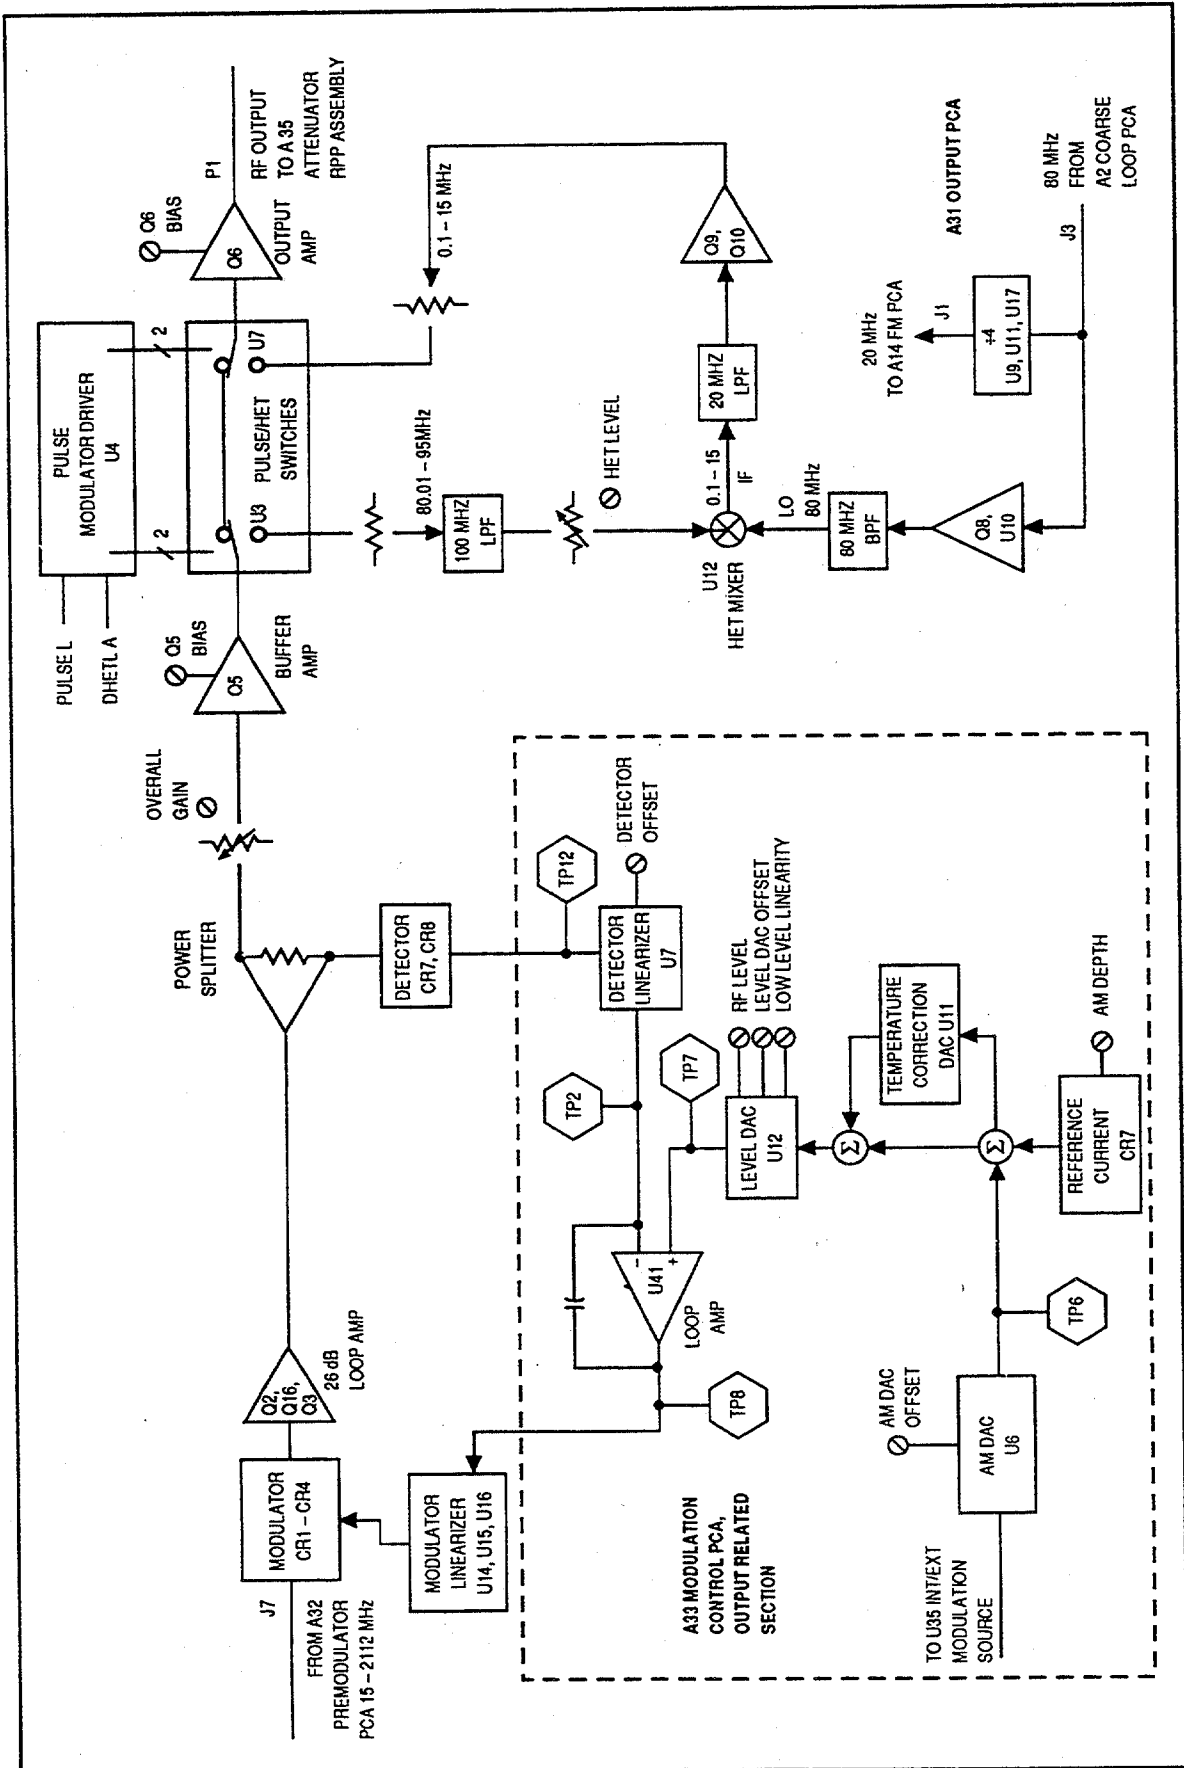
PULSE MODULATOR DRIVER U4

2

2

PULSE/HET SWITCHES

U3

U7

P1

RF OUTPUT TO A35 ATTENUATOR RPP ASSEMBLY

Q6 BIAS

Q6

OUTPUT AMP

PULSE L

DHETL A

Q5 BIAS

Q5

BUFFER AMP

80.01 - 95MHz

100 MHZ LPF

HET LEVEL

0.1 - 15 MHz

Q9, Q10

20 MHZ LPF

0.1 - 15

IF

U12 HET MIXER

LO 80 MHz

80 MHZ BPF

Q8, U10

A31 OUTPUT PCA

20 MHz TO A14 FM PCA

J1

÷4 U9, U11, U17

J3

80 MHz FROM A2 COARSE LOOP PCA

OVERALL GAIN

POWER SPLITTER

DETECTOR CR7, CR8

TP12

DETECTOR OFFSET

DETECTOR LINEARIZER U7

TP2

TP7

RF LEVEL
LEVEL DAC OFFSET
LOW LEVEL LINEARITY

LEVEL DAC U12

TEMPERATURE CORRECTION DAC U11

AM DEPTH

REFERENCE CURRENT CR7

$\Sigma$

$\Sigma$

U41

LOOP AMP

TP6

TP8

Q2, Q16, Q3

26 dB LOOP AMP

J7

FROM A32 PREMODULATOR PCA 15 - 2112 MHz

MODULATOR CR1 - CR4

MODULATOR LINEARIZER U14, U15, U16

A33 MODULATION CONTROL PCA, OUTPUT RELATED SECTION

AM DAC OFFSET

AM DAC U6

TO U35 INT/EXT MODULATION SOURCE